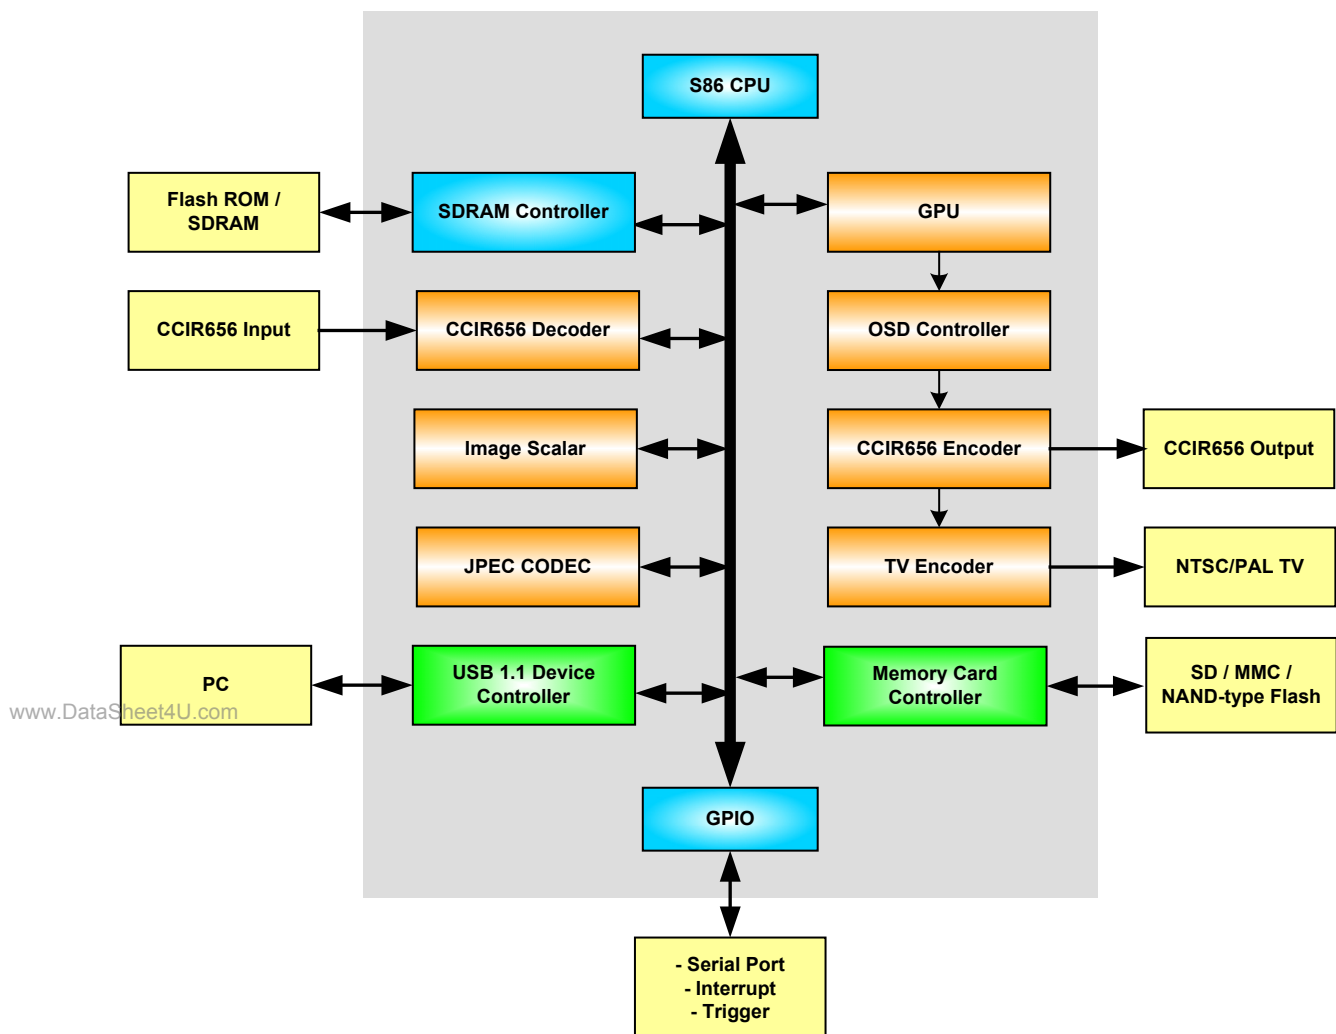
S86 CPU

Flash ROM / SDRAM

SDRAM Controller

GPU

CCIR656 Input

CCIR656 Decoder

OSD Controller

Image Scalar

CCIR656 Encoder

CCIR656 Output

JPEC CODEC

TV Encoder

NTSC/PAL TV

PC

www.DataSheet4U.com

USB 1.1 Device Controller

Memory Card Controller

SD / MMC / NAND-type Flash

GPIO

- Serial Port
- Interrupt
- Trigger